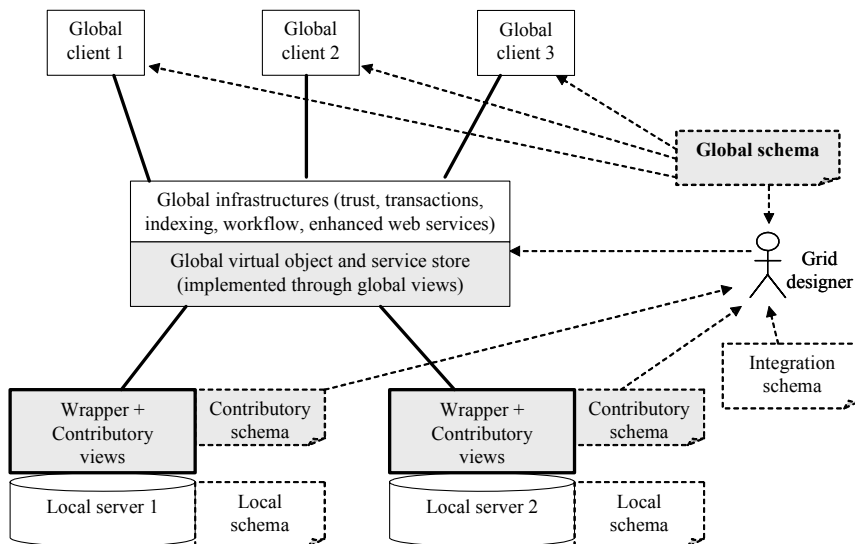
Global client 1

Global client 2

Global client 3

Global schema

Global infrastructures (trust, transactions, indexing, workflow, enhanced web services)

Global virtual object and service store (implemented through global views)

Grid designer

Integration schema

Wrapper + Contributory views

Contributory schema

Wrapper + Contributory views

Contributory schema

Local server 1

Local schema

Local server 2

Local schema